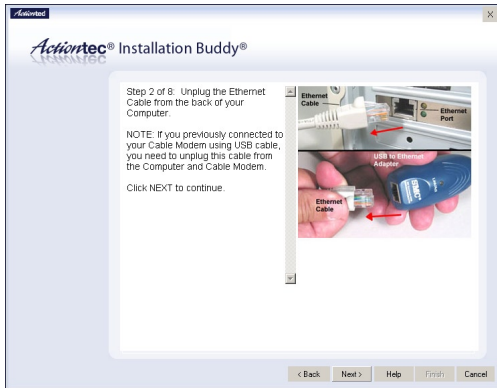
Actiontec

×

Actiontec® Installation Buddy®

Step 2 of 8: Unplug the Ethernet Cable from the back of your Computer.

NOTE: If you previously connected to your Cable Modem using USB cable, you need to unplug this cable from the Computer and Cable Modem.

Click NEXT to continue.

Ethernet Cable

Ethernet Port

USB to Ethernet Adapter

Ethernet Cable

< Back

Next >

Help

Finish

Cancel